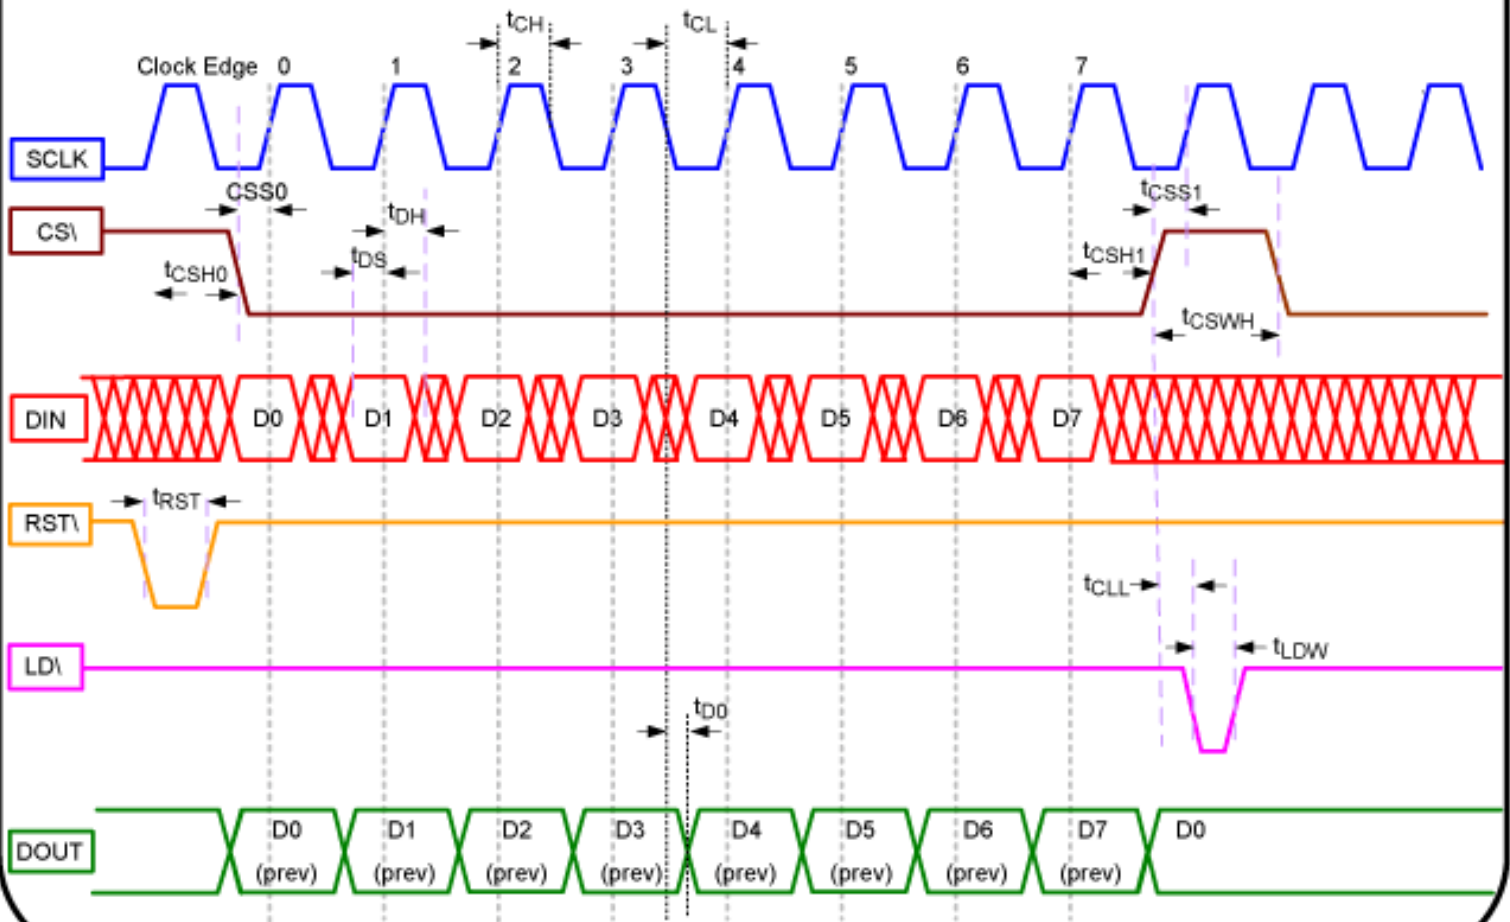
$t_{CH}$ $t_{CL}$

Clock Edge 0 1 2 3 4 5 6 7

SCLK

CSS0 $t_{CSS1}$

$t_{DH}$

CS\

$t_{DS}$ $t_{CSH1}$

$t_{CSH0}$

$t_{CSWH}$

DIN D0 D1 D2 D3 D4 D5 D6 D7

$t_{RST}$

RST\

$t_{CLL}$

$t_{LDW}$

LD\

$t_{D0}$

DOUT D0 (prev) D1 (prev) D2 (prev) D3 (prev) D4 (prev) D5 (prev) D6 (prev) D7 (prev) D0